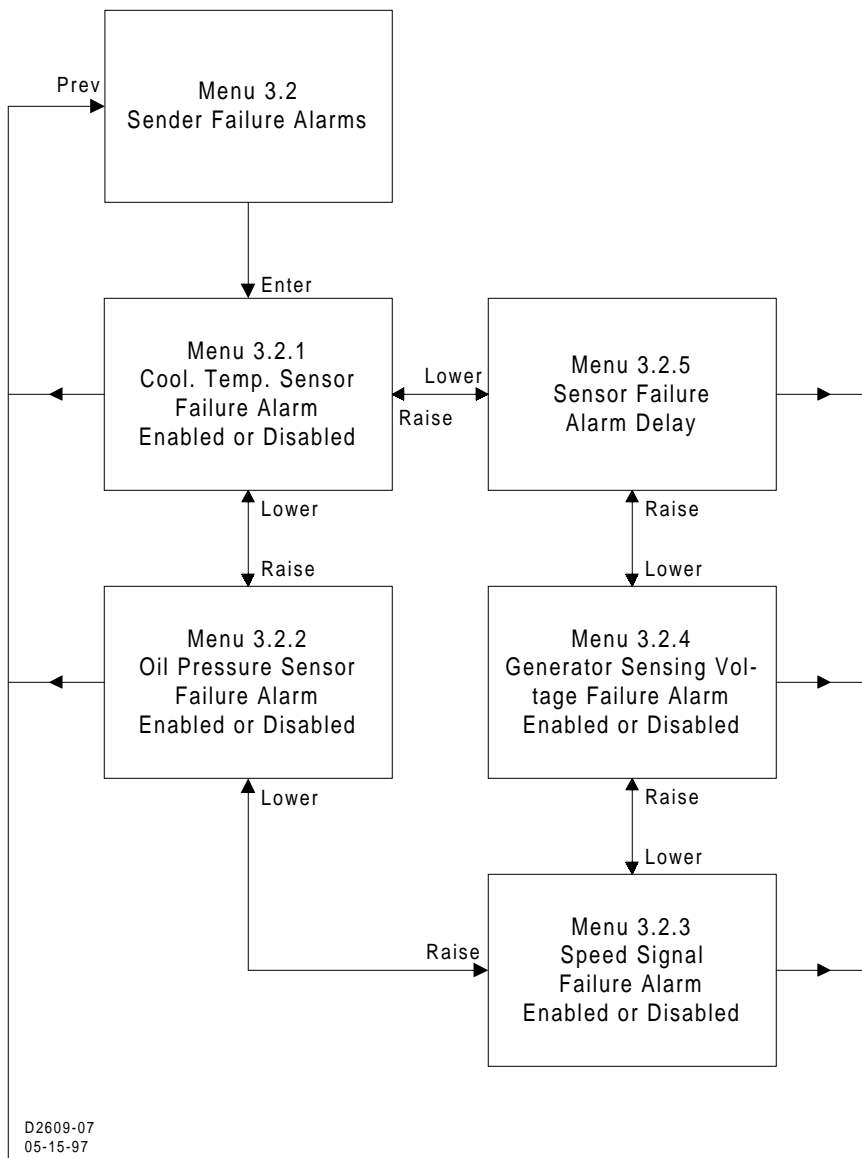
Prev

Menu 3.2
Sender Failure Alarms

Enter

Menu 3.2.1
Cool. Temp. Sensor
Failure Alarm
Enabled or Disabled

Lower

Raise

Menu 3.2.5
Sensor Failure
Alarm Delay

Lower

Raise

Raise

Lower

Menu 3.2.2
Oil Pressure Sensor
Failure Alarm
Enabled or Disabled

Menu 3.2.4
Generator Sensing Voltage Failure Alarm
Enabled or Disabled

Lower

Raise

Lower

Raise

Menu 3.2.3
Speed Signal
Failure Alarm
Enabled or Disabled

D2609-07
05-15-97